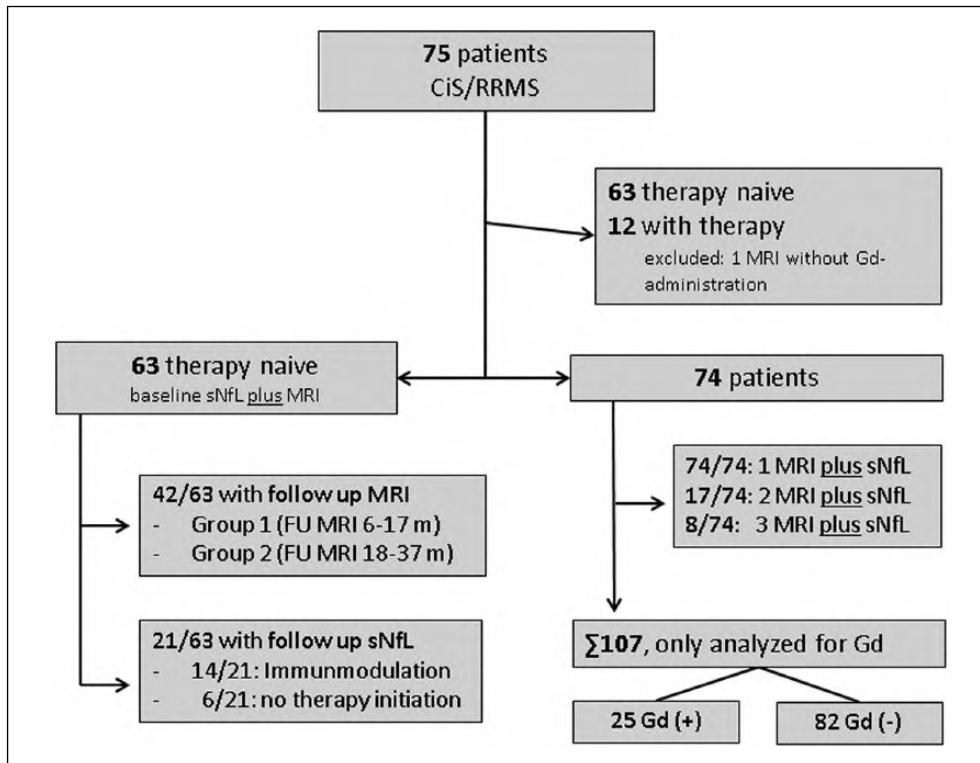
**75** patients
CiS/RRMS

**63** therapy naive
**12** with therapy
excluded: 1 MRI without Gd-administration

**63** therapy naive
baseline sNfL plus MRI

**74** patients

**42/63** with **follow up MRI**
- Group 1 (FU MRI 6-17 m)
- Group 2 (FU MRI 18-37 m)

**74/74**: 1 MRI plus sNfL
**17/74**: 2 MRI plus sNfL
**8/74**: 3 MRI plus sNfL

**21/63** with **follow up sNfL**
- 14/21: Immunmodulation
- 6/21: no therapy initiation

**∑107**, only analyzed for Gd

**25 Gd (+)**

**82 Gd (-)**